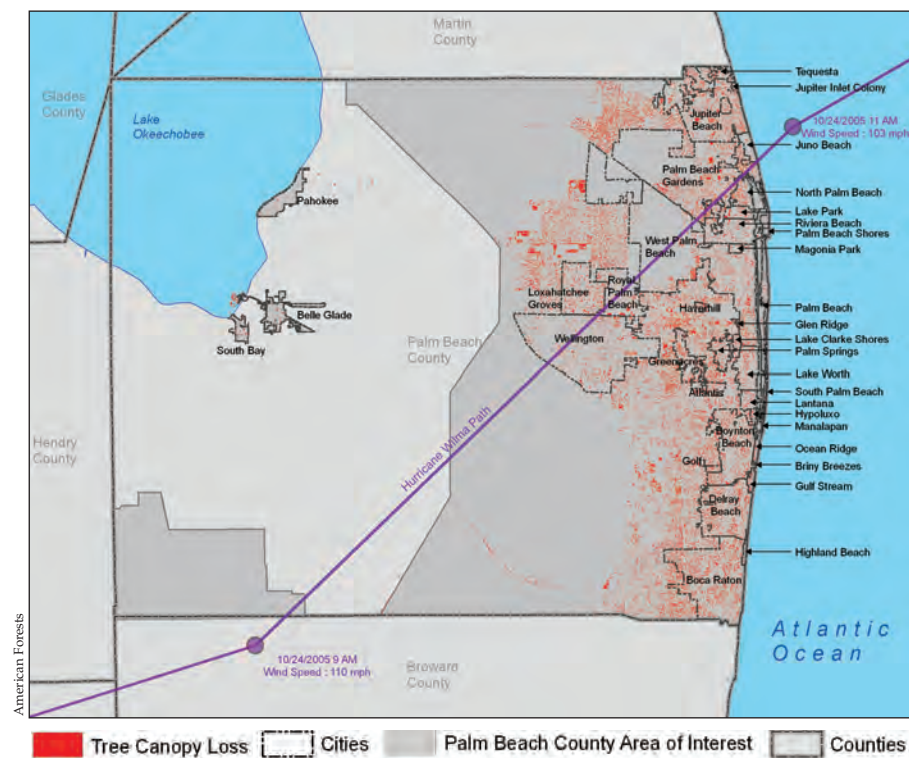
Martin County

Glades County

Lake Okeechobee

Tequesta

Jupiter Inlet Colony

10/24/2005 11 AM
Wind Speed : 103 mph

Jupiter Beach

Juno Beach

Palm Beach Gardens

North Palm Beach

Pahokee

Lake Park

Riviera Beach

Palm Beach Shores

West Palm Beach

Magonia Park

Loxahatchee Groves

Royal Palm Beach

Haverhill

Palm Beach

Glen Ridge

Belle Glade

Wellington

Lake Clarke Shores

South Bay

Palm Beach County

Palm Springs

Greenacres

Lake Worth

Atlantis

South Palm Beach

Lantana

Hypoluxo

Manalapan

Hendry County

Boynton Beach

Ocean Ridge

Hurricane Wilma Path

Golf

Briny Breezes

Gulf Stream

Delray Beach

Highland Beach

Boca Raton

Atlantic Ocean

10/24/2005 9 AM
Wind Speed : 110 mph

Broward County

American Forests

Tree Canopy Loss

Cities

Palm Beach County Area of Interest

Counties